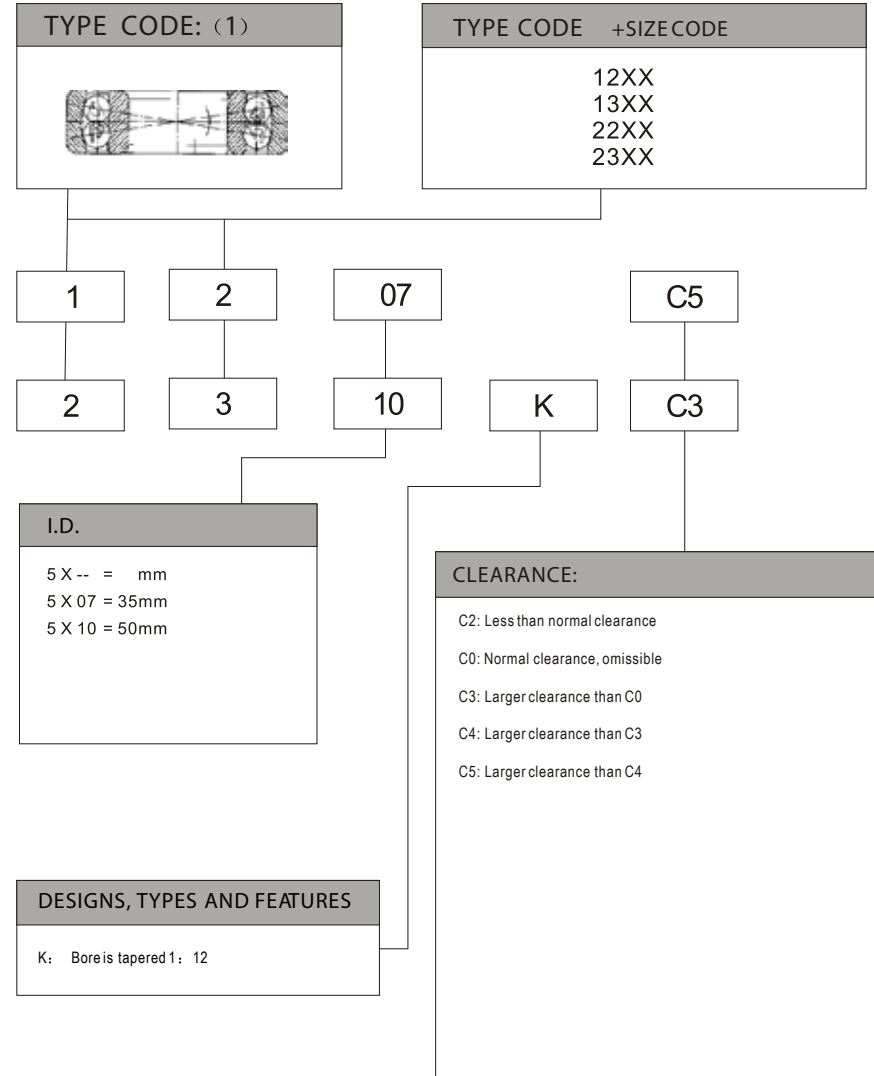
TYPE CODE: (1)

TYPE CODE +SIZE CODE

12XX
13XX
22XX
23XX

1

2

07

C5

2

3

10

K

C3

I.D.

5 X -- = mm
5 X 07 = 35mm
5 X 10 = 50mm

CLEARANCE:

C2: Less than normal clearance

C0: Normal clearance, omissible

C3: Larger clearance than C0

C4: Larger clearance than C3

C5: Larger clearance than C4

DESIGNS, TYPES AND FEATURES

K: Bore is tapered 1：12